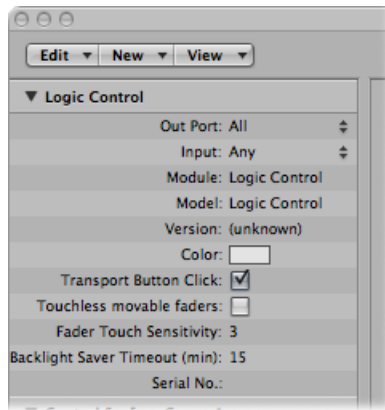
Edit ▾ New ▾ View ▾

▼ Logic Control

Out Port: All

Input: Any

Module: Logic Control

Model: Logic Control

Version: (unknown)

Color:

Transport Button Click: ☑

Touchless movable faders: ☐

Fader Touch Sensitivity: 3

Backlight Saver Timeout (min): 15

Serial No.: